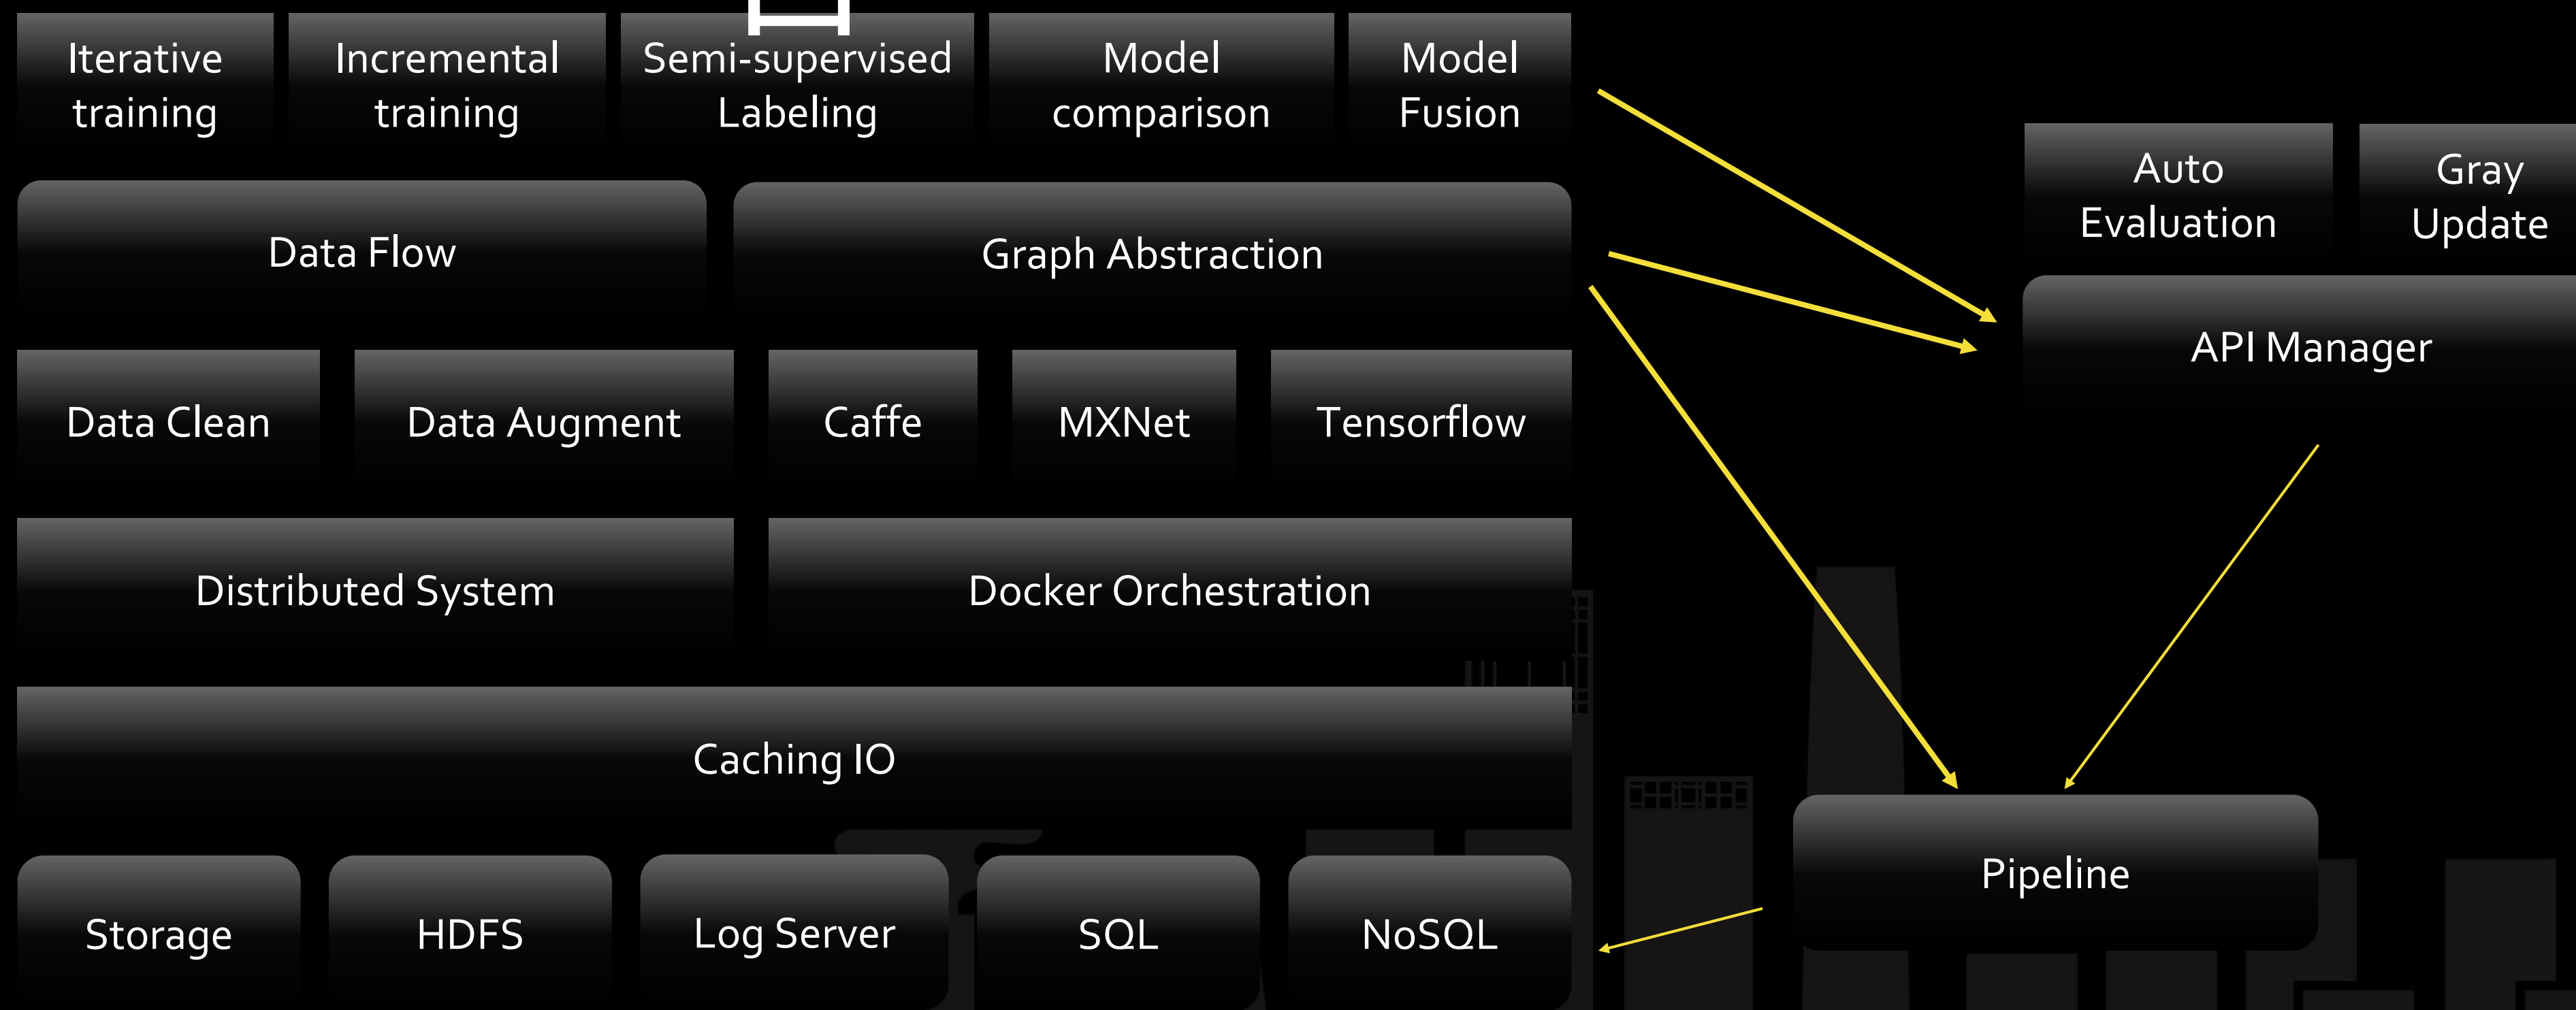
Iterative training

Incremental training

Semi-supervised Labeling

Model comparison

Model Fusion

Auto Evaluation

Gray Update

Data Flow

Graph Abstraction

API Manager

Data Clean

Data Augment

Caffe

MXNet

Tensorflow

Distributed System

Docker Orchestration

Caching IO

Pipeline

Storage

HDFS

Log Server

SQL

NoSQL